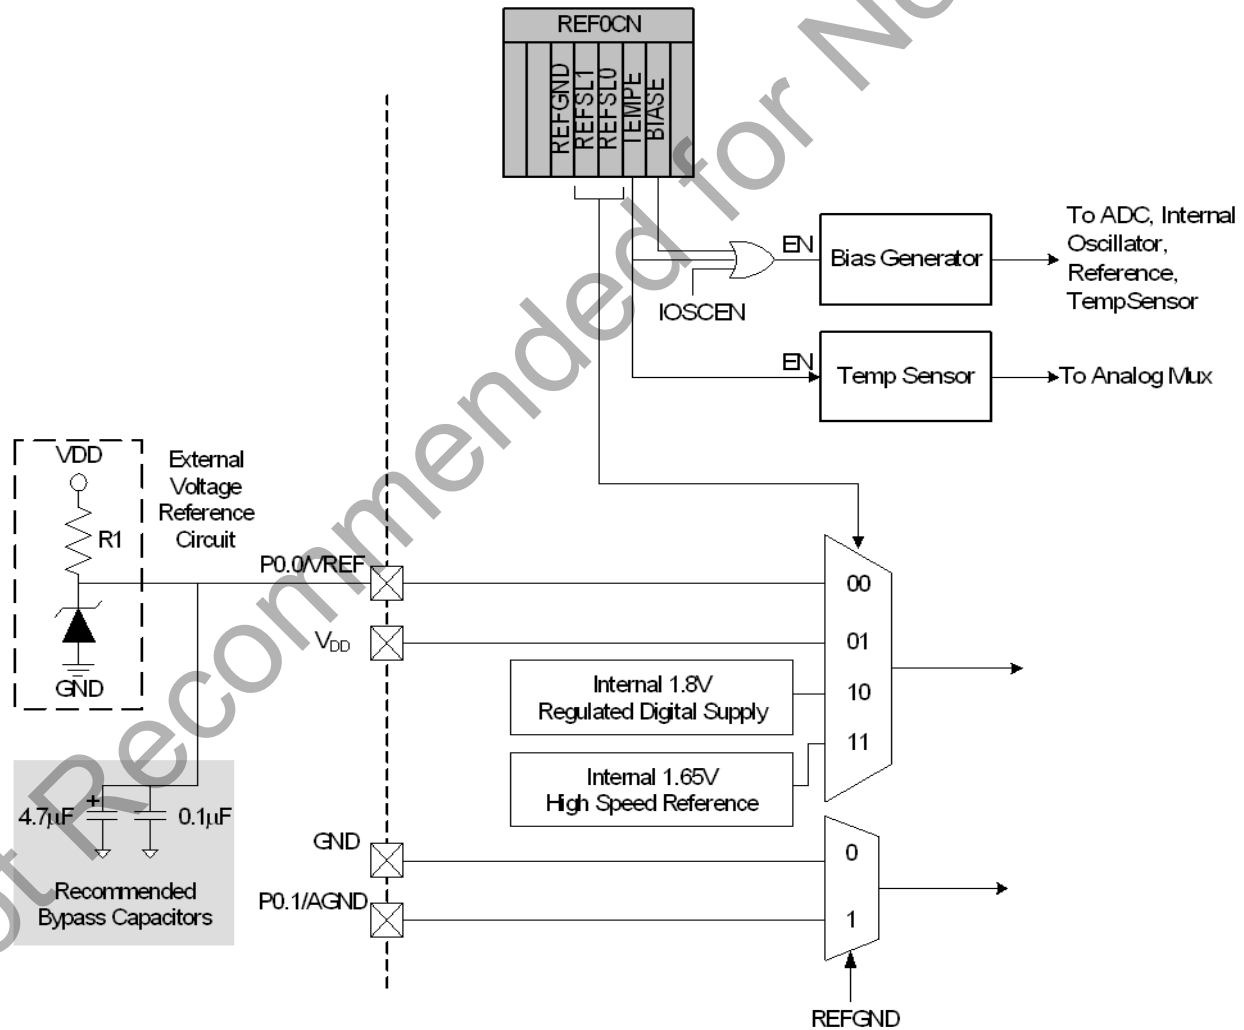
REF0CN

REFGND
REFSL1
REFSL0
TEMPE
BIASE

EN
Bias Generator
To ADC, Internal Oscillator, Reference, TempSensor

IOSCEN

EN
Temp Sensor
To Analog Mux

VDD
R1
GND
External Voltage Reference Circuit

P0.0/VREF
$V_{DD}$

00
01
10
11

Internal 1.8V Regulated Digital Supply

Internal 1.65V High Speed Reference

4.7μF
0.1μF
+
Recommended Bypass Capacitors

GND
P0.1/AGND

0
1

REFGND

Not Recommended for New